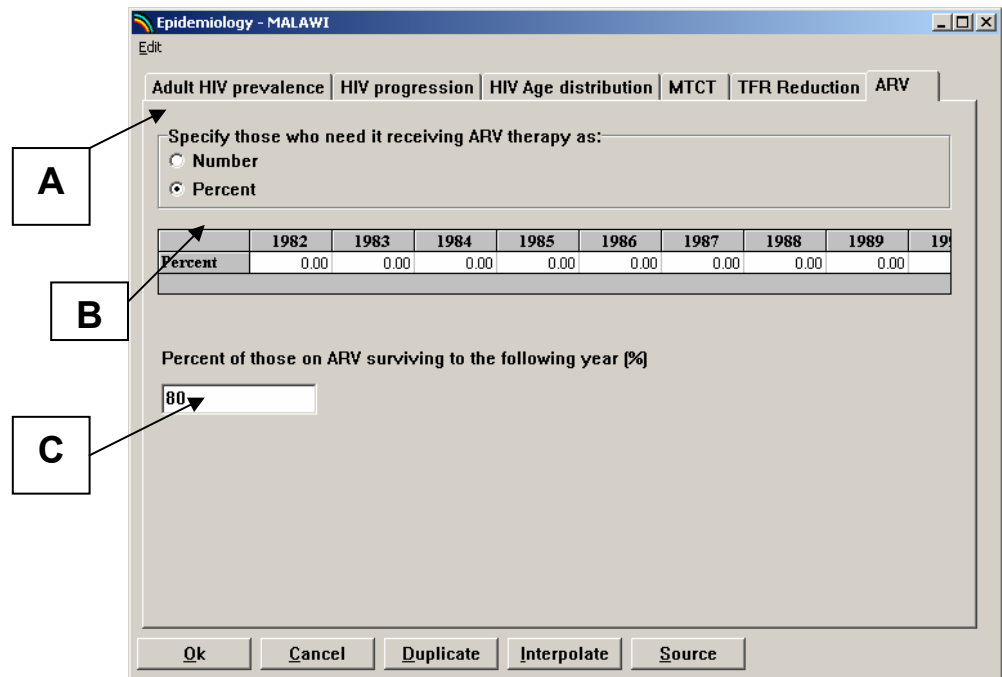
Epidemiology - MALAWI

Edit

Adult HIV prevalence | HIV progression | HIV Age distribution | MTCT | TFR Reduction | ARV

A

Specify those who need it receiving ARV therapy as:

Number

Percent

|  | 1982 | 1983 | 1984 | 1985 | 1986 | 1987 | 1988 | 1989 | 19 |
|---|---|---|---|---|---|---|---|---|---|
| Percent | 0.00 | 0.00 | 0.00 | 0.00 | 0.00 | 0.00 | 0.00 | 0.00 |  |

B

Percent of those on ARV surviving to the following year (%)

80

C

Ok | Cancel | Duplicate | Interpolate | Source